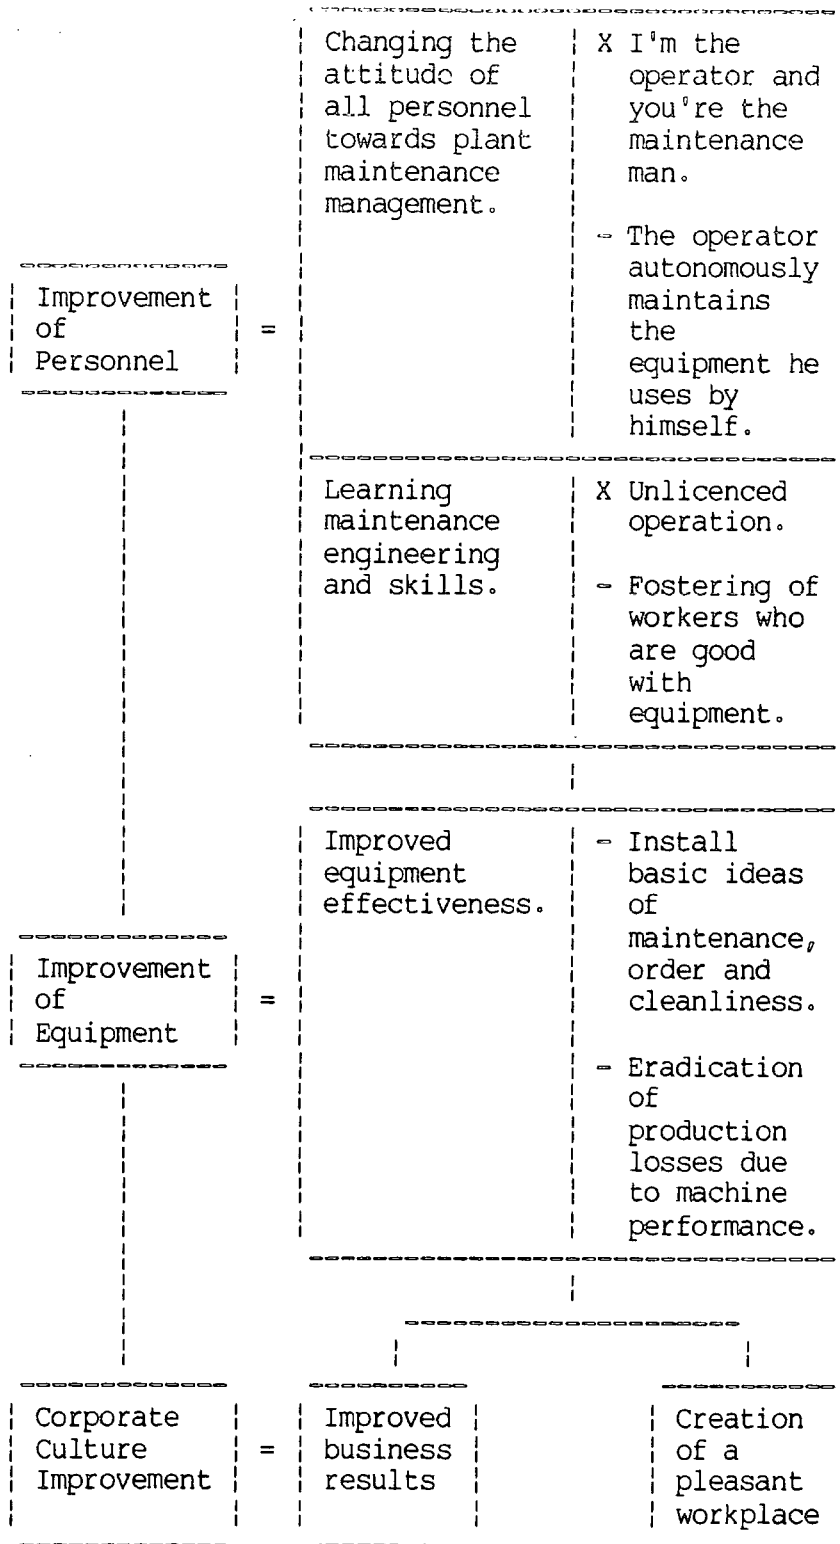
Improvement of Personnel =

Changing the attitudc of all personnel towards plant maintenance management.

X I'm the operator and you're the maintenance man.

- The operator autonomously maintains the equipment he uses by himself.

Learning maintenance engineering and skills.

X Unlicenced operation.

- Fostering of workers who are good with equipment.

Improvement of Equipment =

Improved equipment effectiveness.

- Install basic ideas of maintenance, order and cleanliness.

- Eradication of production losses due to machine performance.

Corporate Culture Improvement =

Improved business results

Creation of a pleasant workplace